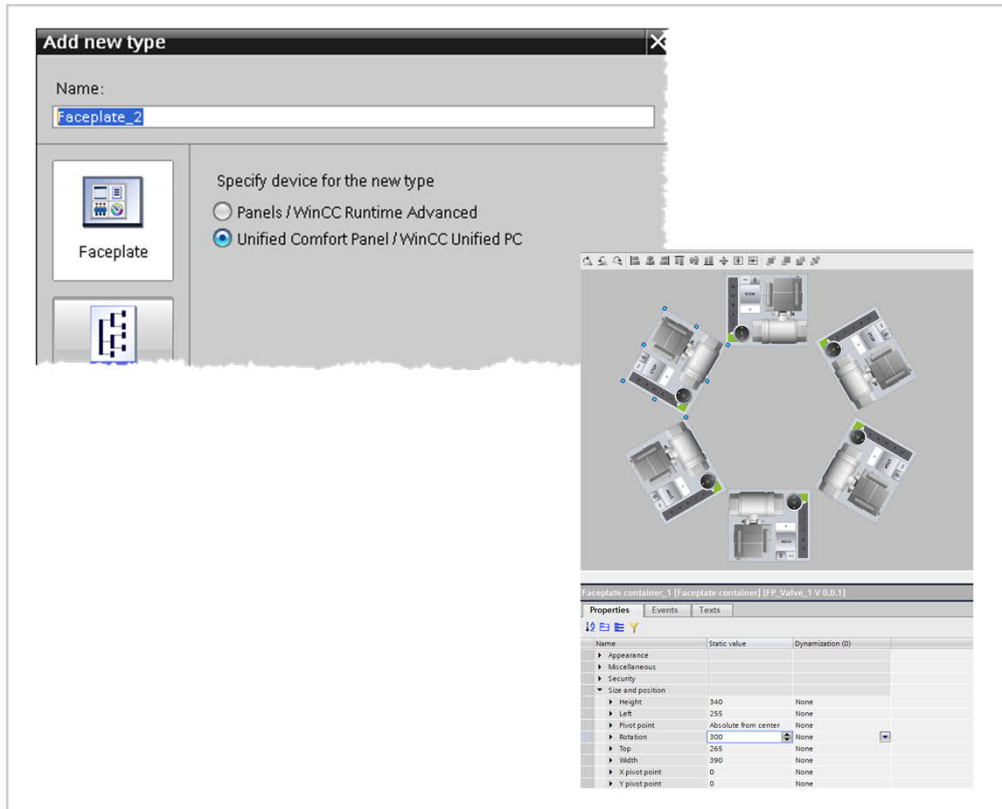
Add new type

Name:

Faceplate_2

Faceplate

Specify device for the new type

Panels / WinCC Runtime Advanced

Unified Comfort Panel / WinCC Unified PC

Faceplate container_1 [Faceplate container] [FP_Valve_1 V 0.0.1]

Properties | Events | Texts

| Name | Static value | Dynamization (0) |
|---|---|---|
| Appearance | | |
| Miscellaneous | | |
| Security | | |
| Size and position | | |
| Height | 340 | None |
| Left | 255 | None |
| Pivot point | Absolute from center | None |
| Rotation | 300 | None |
| Top | 265 | None |
| Width | 390 | None |
| X pivot point | 0 | None |
| Y pivot point | 0 | None |